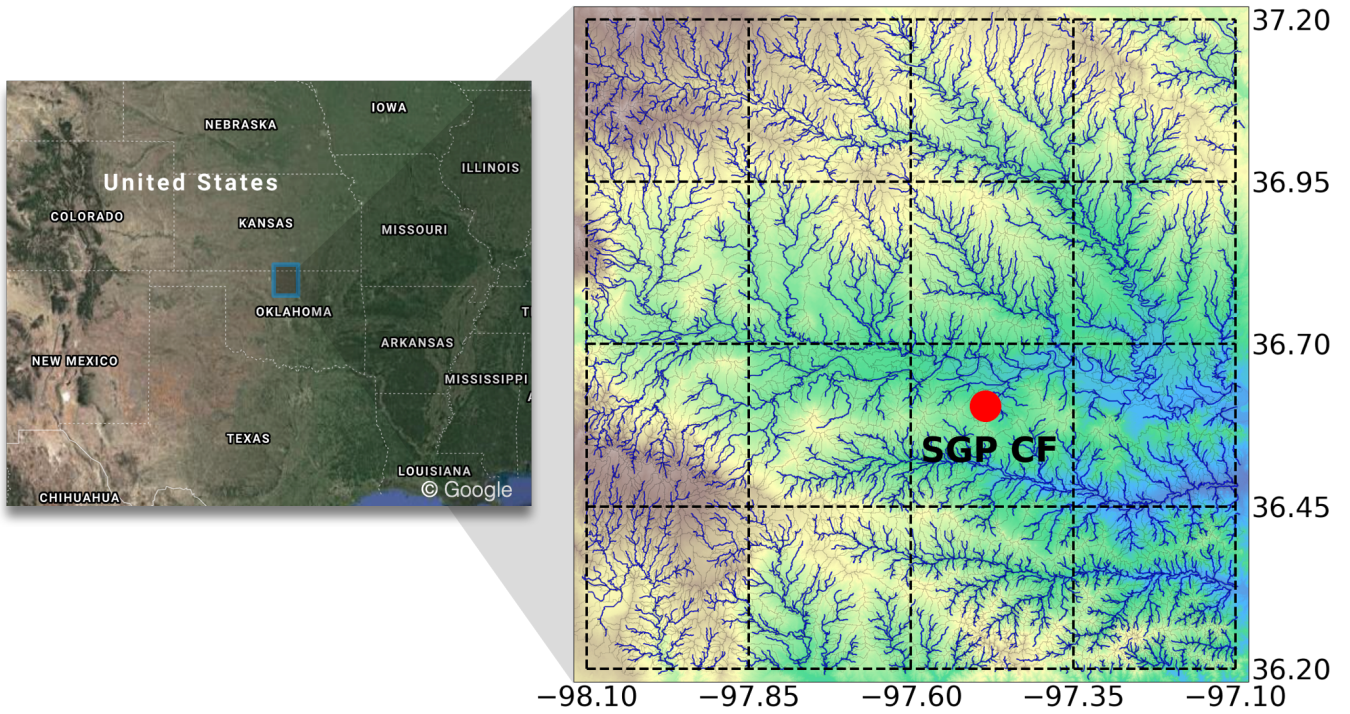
IOWA
NEBRASKA
ILLINOIS
United States
COLORADO
KANSAS
MISSOURI
OKLAHOMA
NEW MEXICO
ARKANSAS
MISSISSIPPI
TEXAS
LOUISIANA
CHIHUAHUA
© Google

SGP CF

37.20
36.95
36.70
36.45
36.20

−98.10
−97.85
−97.60
−97.35
−97.10